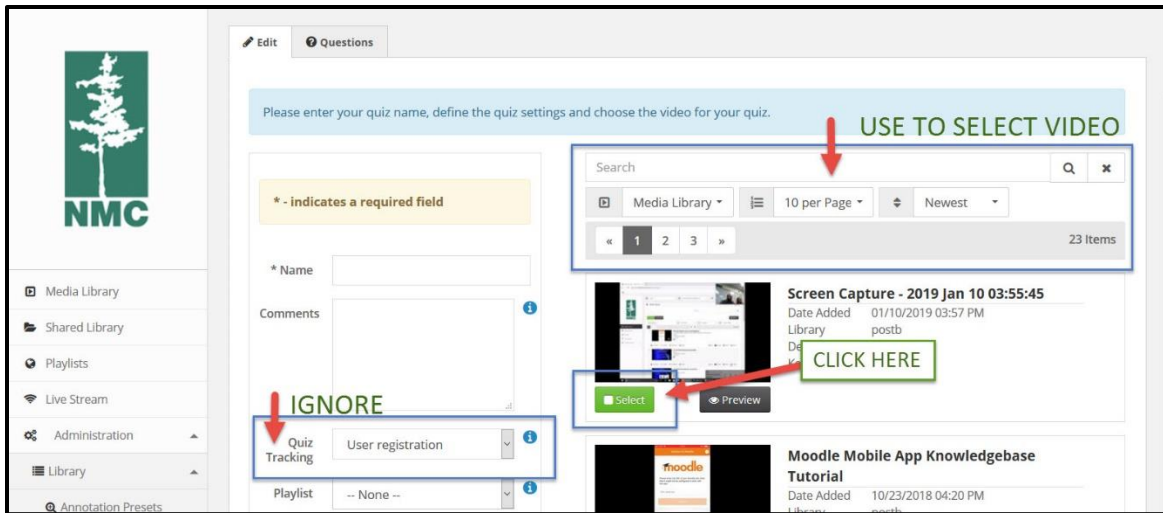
NMC

Media Library
Shared Library
Playlists
Live Stream
Administration
Library
Annotation Presets

Edit
Questions

Please enter your quiz name, define the quiz settings and choose the video for your quiz.

USE TO SELECT VIDEO

* - indicates a required field

* Name
Comments

IGNORE

Quiz Tracking
User registration

Playlist
-- None --

Search
Media Library
10 per Page
Newest
« 1 2 3 »
23 Items

Screen Capture - 2019 Jan 10 03:55:45
Date Added 01/10/2019 03:57 PM
Library postb
De
Ke

CLICK HERE

Select
Preview

moodle

Moodle Mobile App Knowledgebase Tutorial
Date Added 10/23/2018 04:20 PM
Library postb